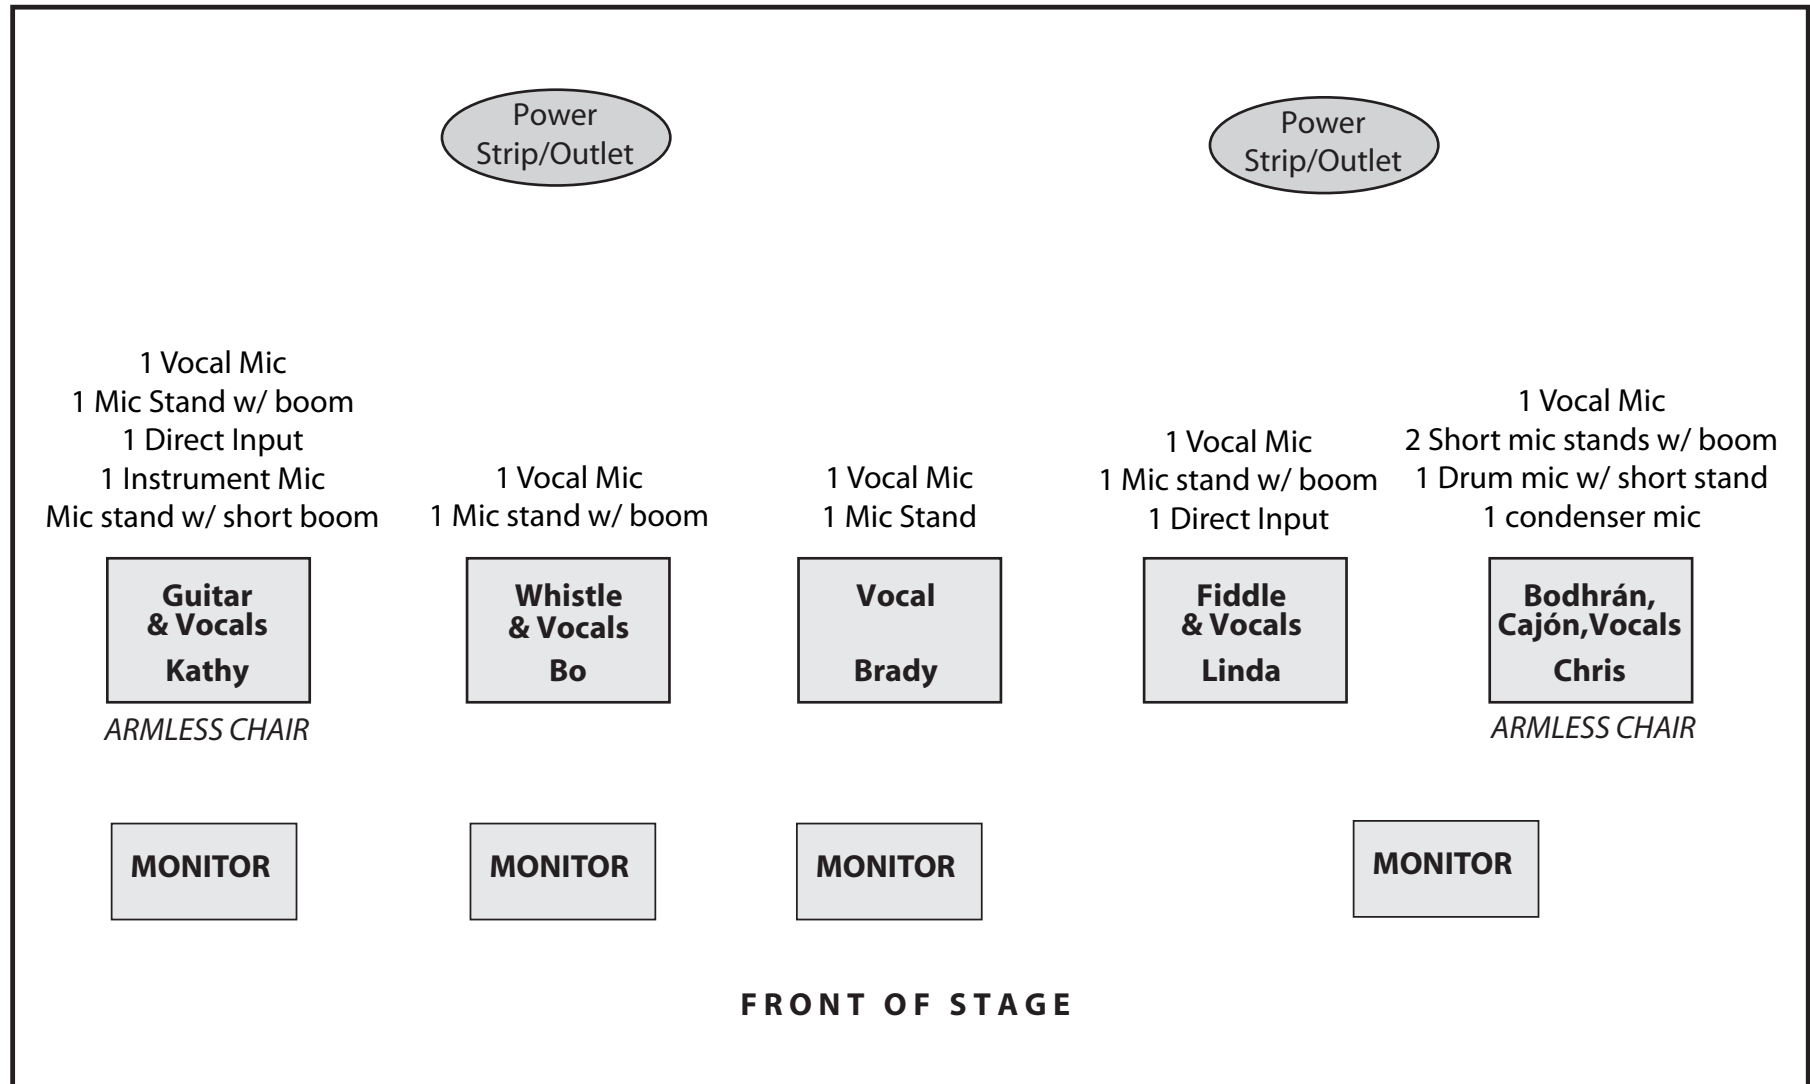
Power Strip/Outlet

Power Strip/Outlet

1 Vocal Mic
1 Mic Stand w/ boom
1 Direct Input
1 Instrument Mic
Mic stand w/ short boom

1 Vocal Mic
1 Mic stand w/ boom

1 Vocal Mic
1 Mic Stand

1 Vocal Mic
1 Mic stand w/ boom
1 Direct Input

1 Vocal Mic
2 Short mic stands w/ boom
1 Drum mic w/ short stand
1 condenser mic

Guitar & Vocals
Kathy

ARMLESS CHAIR

Whistle & Vocals
Bo

Vocal
Brady

Fiddle & Vocals
Linda

Bodhrán, Cajón,Vocals
Chris

ARMLESS CHAIR

MONITOR

MONITOR

MONITOR

MONITOR

FRONT OF STAGE